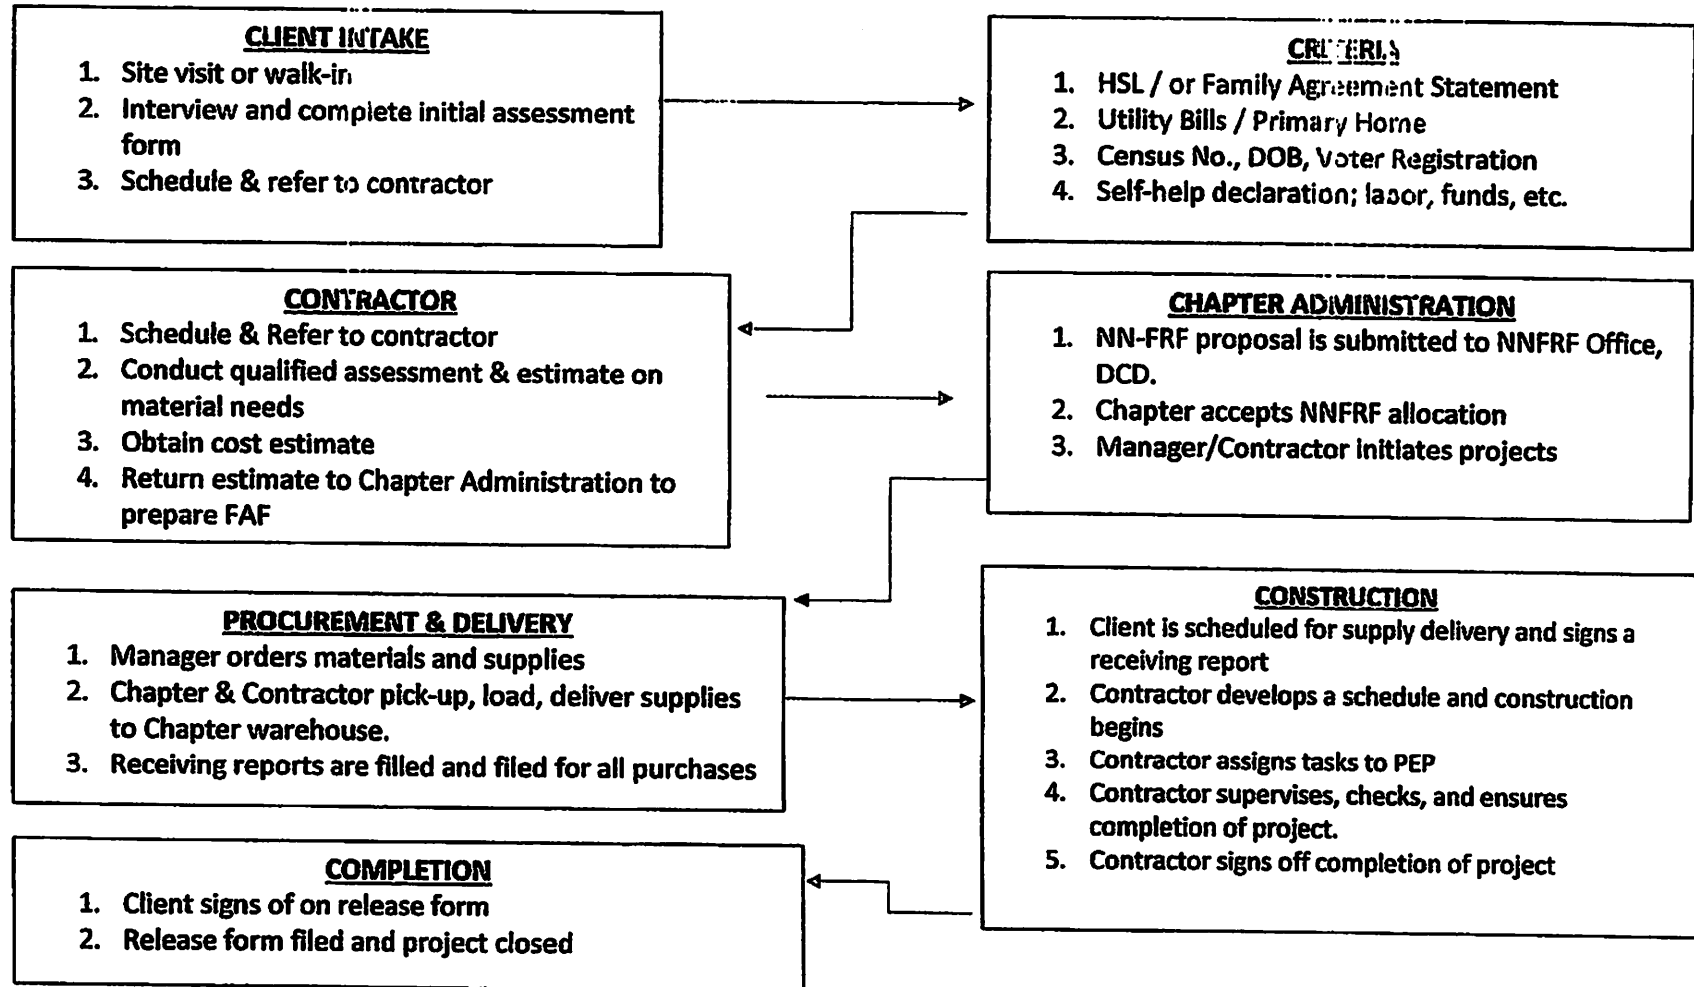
CLIENT INTAKE
1. Site visit or walk-in
2. Interview and complete initial assessment form
3. Schedule & refer to contractor

CRITERIA
1. HSL / or Family Agreement Statement
2. Utility Bills / Primary Home
3. Census No., DOB, Voter Registration
4. Self-help declaration; labor, funds, etc.

CONTRACTOR
1. Schedule & Refer to contractor
2. Conduct qualified assessment & estimate on material needs
3. Obtain cost estimate
4. Return estimate to Chapter Administration to prepare FAF

CHAPTER ADMINISTRATION
1. NN-FRF proposal is submitted to NNFRF Office, DCD.
2. Chapter accepts NNFRF allocation
3. Manager/Contractor initiates projects

PROCUREMENT & DELIVERY
1. Manager orders materials and supplies
2. Chapter & Contractor pick-up, load, deliver supplies to Chapter warehouse.
3. Receiving reports are filled and filed for all purchases

CONSTRUCTION
1. Client is scheduled for supply delivery and signs a receiving report
2. Contractor develops a schedule and construction begins
3. Contractor assigns tasks to PEP
4. Contractor supervises, checks, and ensures completion of project.
5. Contractor signs off completion of project

COMPLETION
1. Client signs of on release form
2. Release form filed and project closed